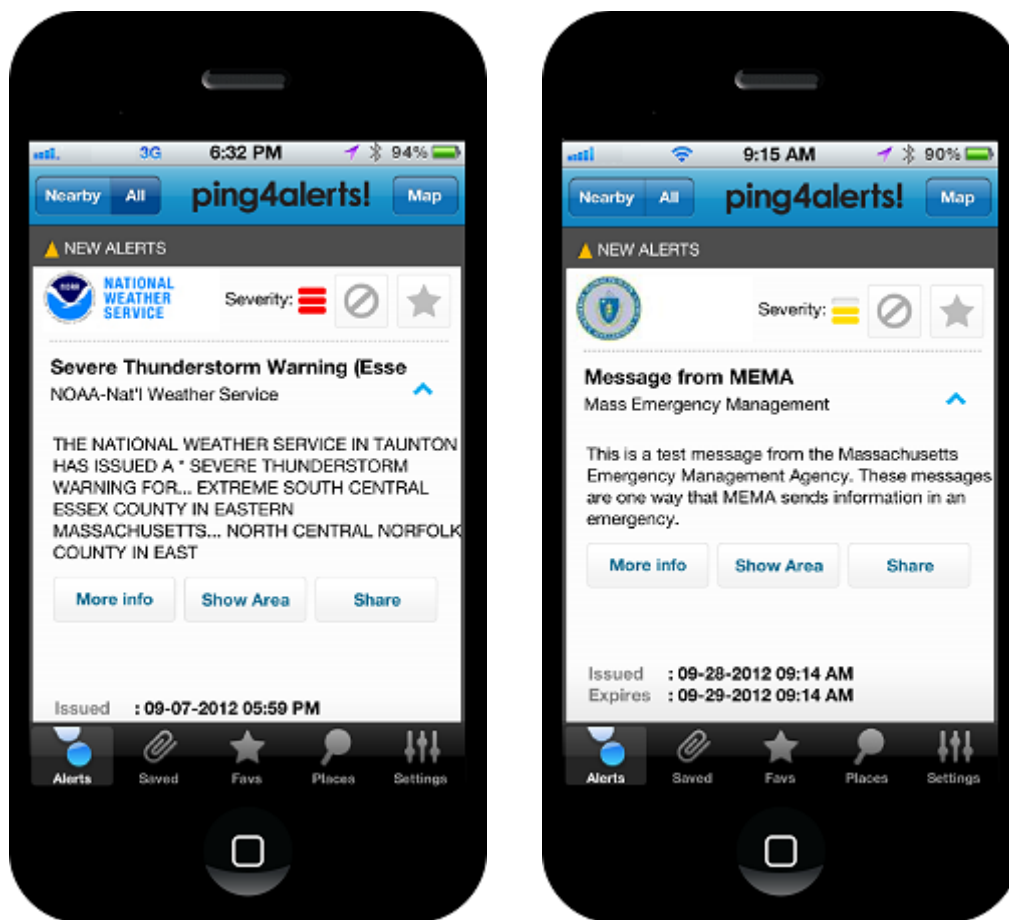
3G 6:32 PM 94%

Nearby All ping4alerts! Map

NEW ALERTS

NATIONAL WEATHER SERVICE

Severity:

Severe Thunderstorm Warning (Esse

NOAA-Nat'l Weather Service

THE NATIONAL WEATHER SERVICE IN TAUNTON HAS ISSUED A * SEVERE THUNDERSTORM WARNING FOR... EXTREME SOUTH CENTRAL ESSEX COUNTY IN EASTERN MASSACHUSETTS... NORTH CENTRAL NORFOLK COUNTY IN EAST

More info Show Area Share

Issued : 09-07-2012 05:59 PM

Alerts Saved Favs Places Settings

9:15 AM 90%

Nearby All ping4alerts! Map

NEW ALERTS

Severity:

Message from MEMA

Mass Emergency Management

This is a test message from the Massachusetts Emergency Management Agency. These messages are one way that MEMA sends information in an emergency.

More info Show Area Share

Issued : 09-28-2012 09:14 AM
Expires : 09-29-2012 09:14 AM

Alerts Saved Favs Places Settings